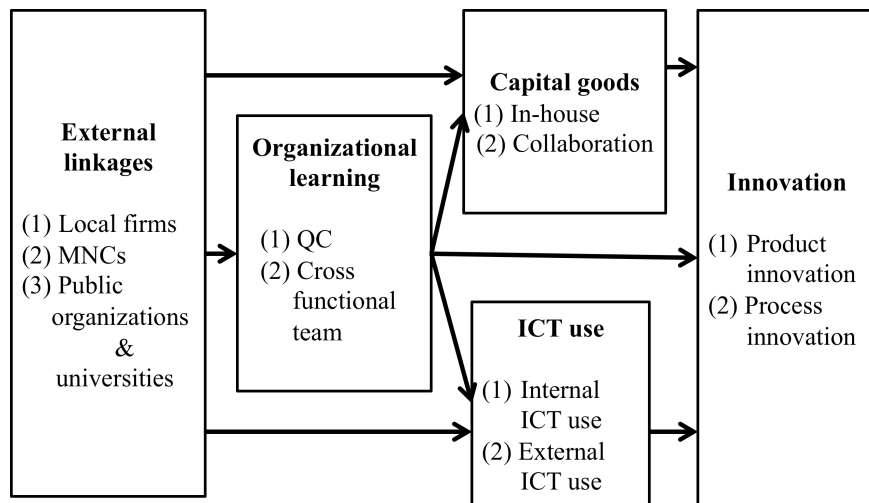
External linkages

(1) Local firms
(2) MNCs
(3) Public organizations & universities

Organizational learning

(1) QC
(2) Cross functional team

Capital goods
(1) In-house
(2) Collaboration

ICT use
(1) Internal ICT use
(2) External ICT use

Innovation

(1) Product innovation
(2) Process innovation